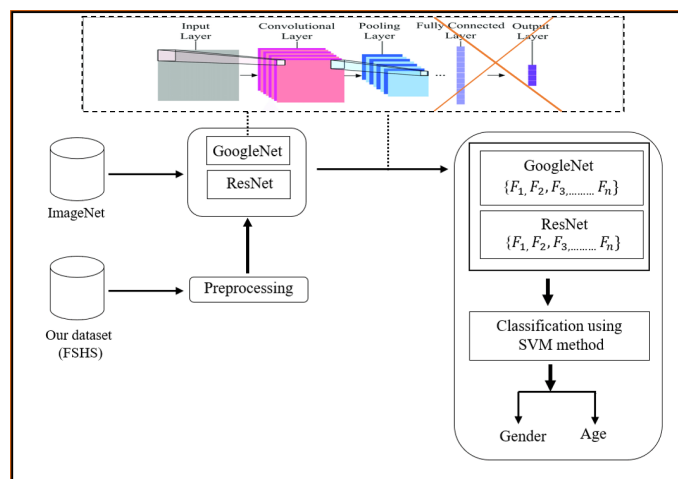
Input Layer

Convolutional Layer

Pooling Layer

Fully Connected Layer

Output Layer

...

GoogleNet

ResNet

ImageNet

Preprocessing

Our dataset (FSHS)

GoogleNet
$\{F_1, F_2, F_{3,} \ldots\ldots\ldots F_n\}$

ResNet
$\{F_1, F_2, F_{3,} \ldots\ldots\ldots F_n\}$

Classification using SVM method

Gender

Age